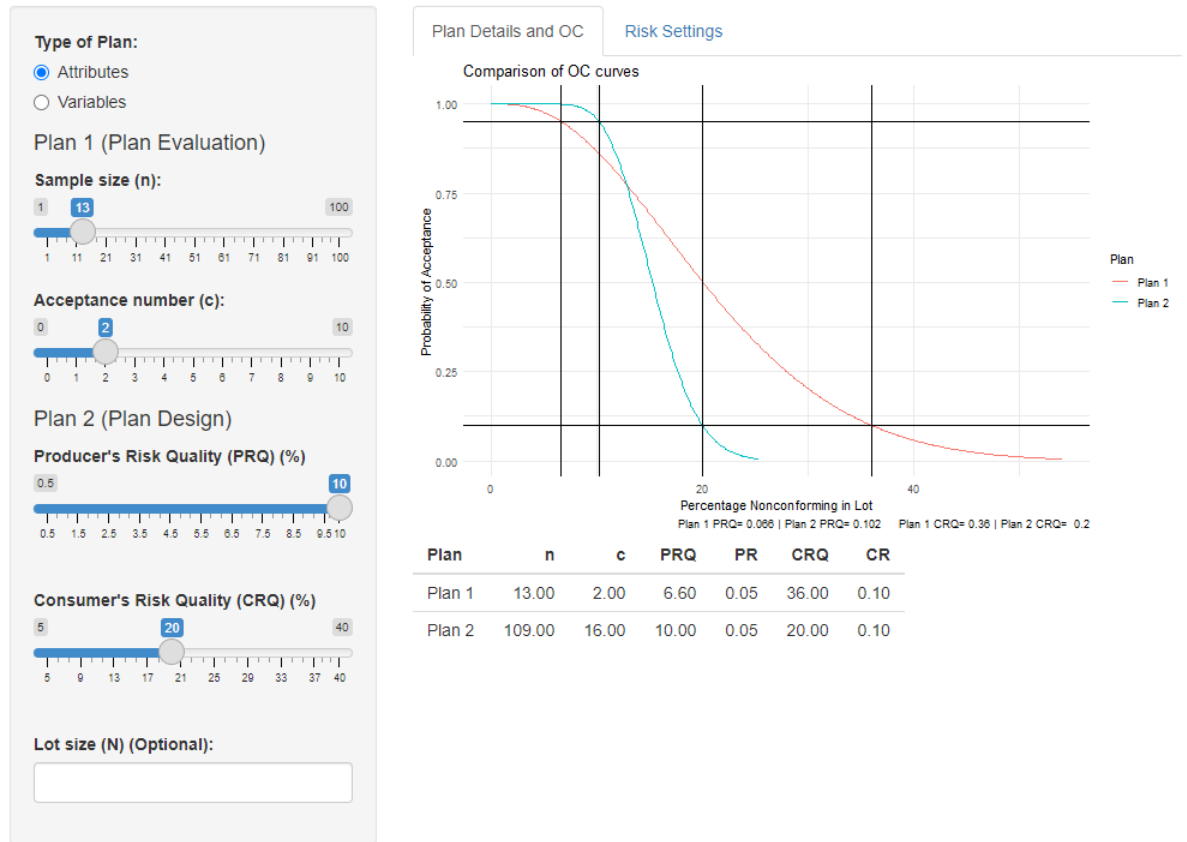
Type of Plan:
Attributes
Variables

Plan 1 (Plan Evaluation)

Sample size (n):
1 13 100
1 11 21 31 41 51 61 71 81 91 100

Acceptance number (c):
0 2 10
0 1 2 3 4 5 6 7 8 9 10

Plan 2 (Plan Design)

Producer's Risk Quality (PRQ) (%)
0.5 10
0.5 1.5 2.5 3.5 4.5 5.5 6.5 7.5 8.5 9.5 10

Consumer's Risk Quality (CRQ) (%)
5 20 40
5 9 13 17 21 25 29 33 37 40

Lot size (N) (Optional):

Plan Details and OC | Risk Settings

Comparison of OC curves

1.00
0.75
0.50
0.25
0.00
Probability of Acceptance
0 20 40
Percentage Nonconforming in Lot
Plan 1 PRQ= 0.066 | Plan 2 PRQ= 0.102 Plan 1 CRQ= 0.36 | Plan 2 CRQ= 0.2

Plan
Plan 1
Plan 2

| Plan | n | c | PRQ | PR | CRQ | CR |
|---|---|---|---|---|---|---|
| Plan 1 | 13.00 | 2.00 | 6.60 | 0.05 | 36.00 | 0.10 |
| Plan 2 | 109.00 | 16.00 | 10.00 | 0.05 | 20.00 | 0.10 |